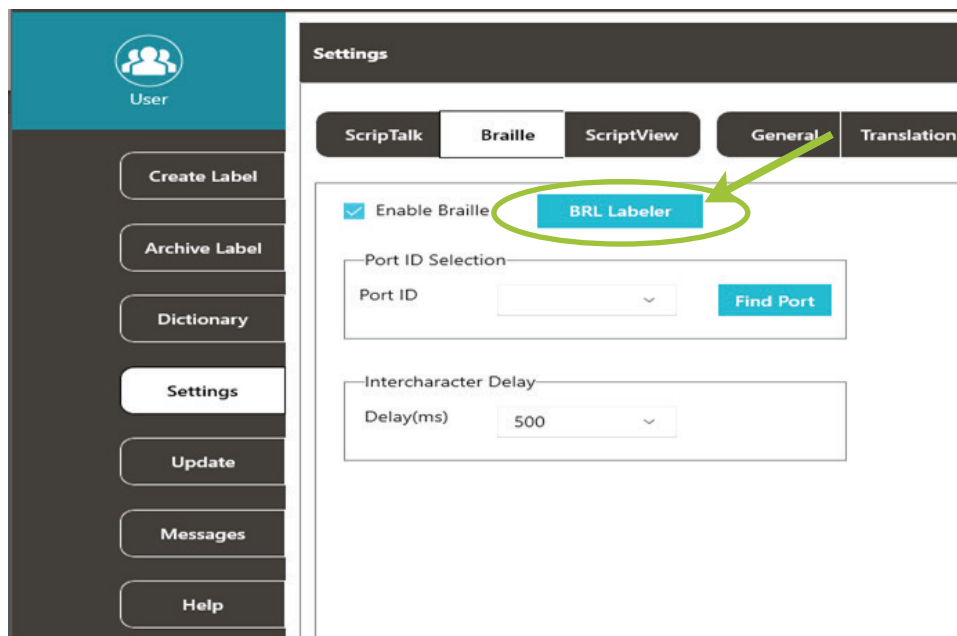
User

Create Label

Archive Label

Dictionary

Settings

Update

Messages

Help

Settings

ScripTalk | Braille | ScriptView | General | Translation

Enable Braille
BRL Labeler

Port ID Selection
Port ID
Find Port

Intercharacter Delay
Delay(ms)
500